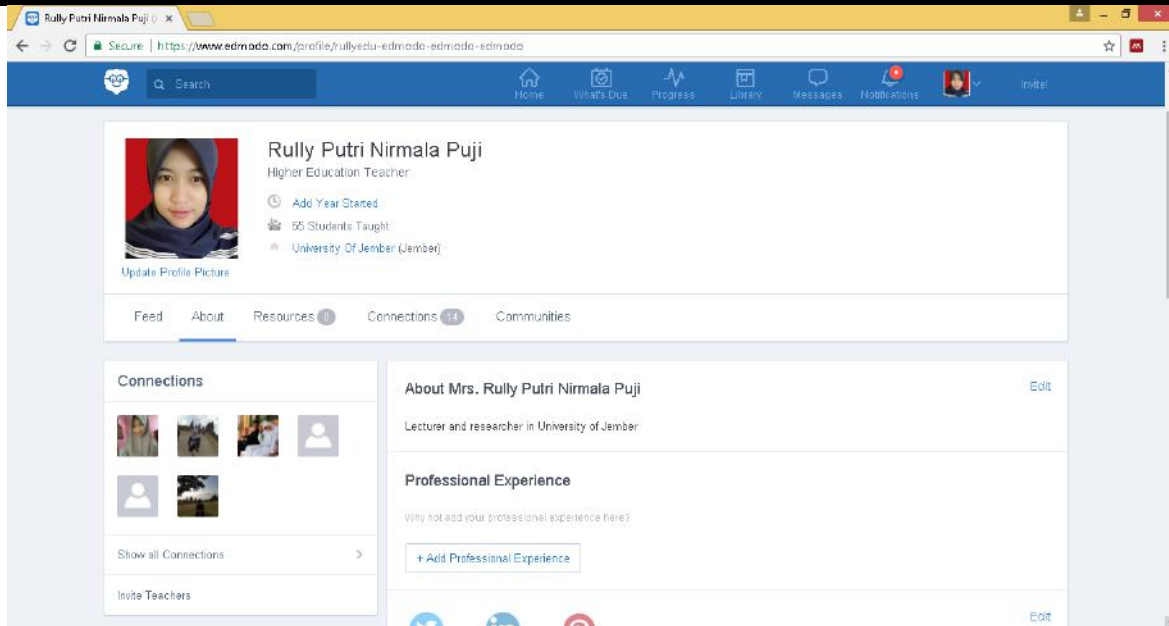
Rully Putri Nirmala Puji ×

Secure | https://www.edmodo.com/profile/rullyedu-edmodo-edmodo-edmodo

Search

Home What's Due Progress Library Messages Notifications Invite!

Rully Putri Nirmala Puji
Higher Education Teacher

Add Year Started
55 Students Taught
University Of Jember (Jember)

Update Profile Picture

Feed About Resources 0 Connections 14 Communities

Connections

Show all Connections

Invite Teachers

About Mrs. Rully Putri Nirmala Puji

Edit

Lecturer and researcher in University of Jember

Professional Experience

Why not add your professional experience here?

+ Add Professional Experience

Edit